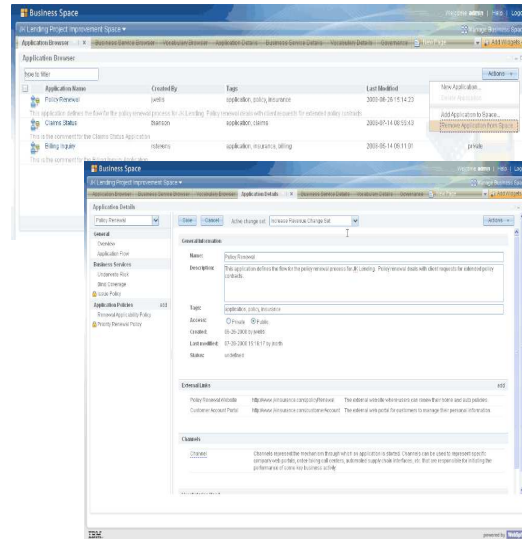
Business Space
Welcome admin | Help | Log
JK Lending Project Improvement Space
Manage Business Spa
Application Browser | Business Service Browser | Vocabulary Browser | Application Details | Business Service Details | Vocabulary Details | Governance
Add widgets
Application Browser
how is filter
Actions
| Application Name | Created By | Tags | Last Modified |
|---|---|---|---|
| Policy Renewal | jwebb | application, policy, insurance | 2008-06-26 15:14:23 |
| Claims Status | tbenson | application, claims | 2008-07-14 08:53:43 |
| Billing Inquiry | rdennery | application, insurance, billing | 2008-05-14 05:11:01 |

This application defines the flow for the policy renewal process for JK Lending. Policy renewal deals with client requests for extended policy contracts.
This is the comment for the Claims Status Application
This is the comment for the Billing Inquiry Application
New Application...
Delete Application
Add Application to Space...
Remove Application from Space
private

Business Space
Welcome admin | Help | Log
JK Lending Project Improvement Space
Manage Business Space
Application Browser | Business Service Browser | Vocabulary Browser | Application Details | Business Service Details | Vocabulary Details | Governance
Add widgets
Application Details
Policy Renewal
Save | Cancel | Active change set: Increase Personal Change Set
Actions
General
Overview
Application Flow
Business Services
Underwrite Risk
Bind Coverage
Issue Policy
Application Policies
Renewal Applicability Policy
Priority Renewal Policy
General Information
Name: Policy Renewal
Description: This application defines the flow for the policy renewal process for JK Lending. Policy renewal deals with client requests for extended policy contracts.
Tags: application, policy, insurance
Access: Private Public
Created: 06-26-2008 by jwebb
Last modified: 07-26-2008 15:18:17 by jbroth
Status: undefined
External Links
Add
| Policy Renewal Website | http://www.jkinsurance.com/policyRenewal | The external website where users can renew their home and auto policies |
|---|---|---|
| Customer Account Portal | http://www.jkinsurance.com/customerAccount | The external web portal for customers to manage their personal information |

Channels
Channel | Channels represent the medium through which an application is started. Channels can be used to represent specific company web portals, online billing call centers, automated supply chain interfaces, etc. that are responsible for initiating the performance of some key business activity.
IBM.
powered by